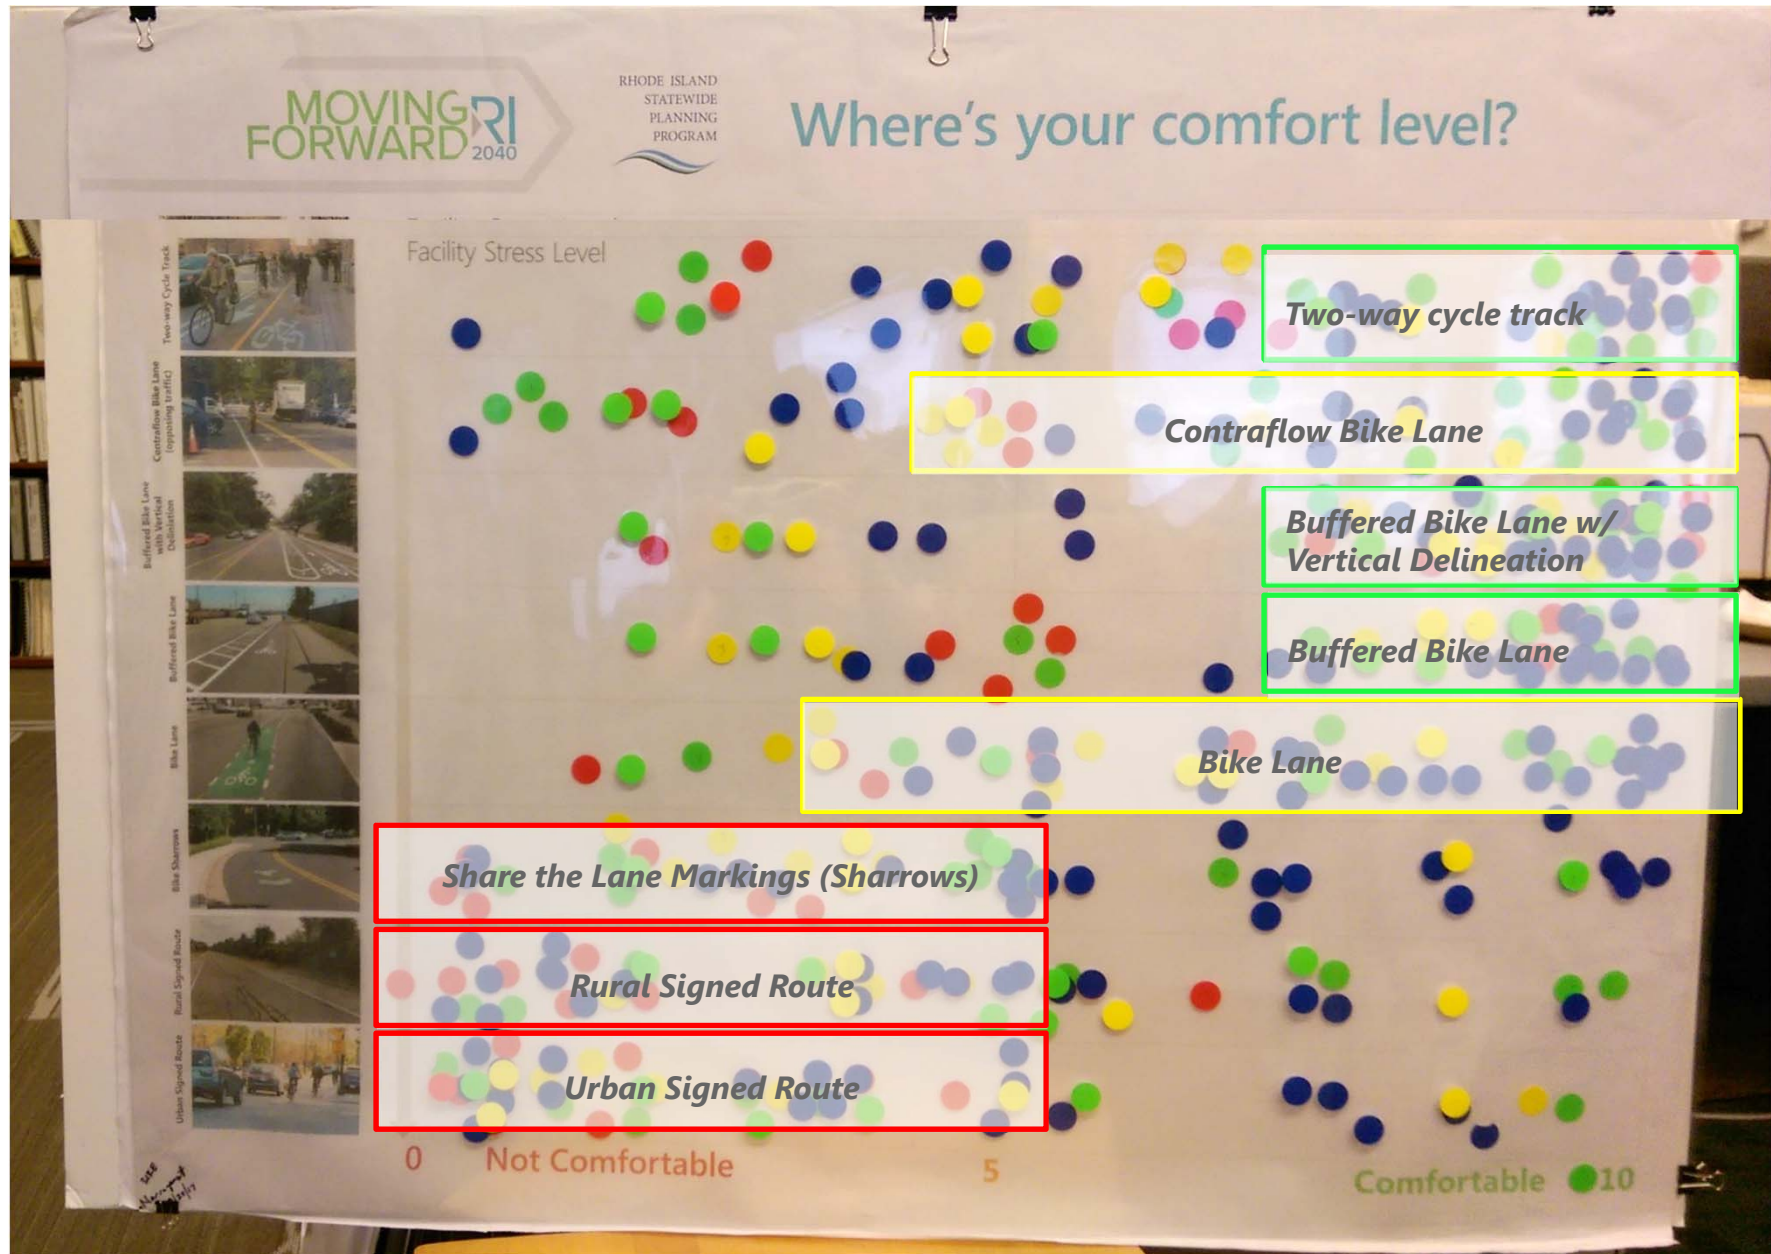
MOVING FORWARD RI 2040

RHODE ISLAND STATEWIDE PLANNING PROGRAM

Where's your comfort level?

Facility Stress Level

Two-way Cycle Track

Contraflow Bike Lane (opposing traffic)

Buffered Bike Lane with Vertical Delineation

Buffered Bike Lane

Bike Lane

Bike Sharrows

Rural Signed Route

Urban Signed Route

Two-way cycle track

Contraflow Bike Lane

Buffered Bike Lane w/ Vertical Delineation

Buffered Bike Lane

Bike Lane

Share the Lane Markings (Sharrows)

Rural Signed Route

Urban Signed Route

0 Not Comfortable

5

Comfortable 10